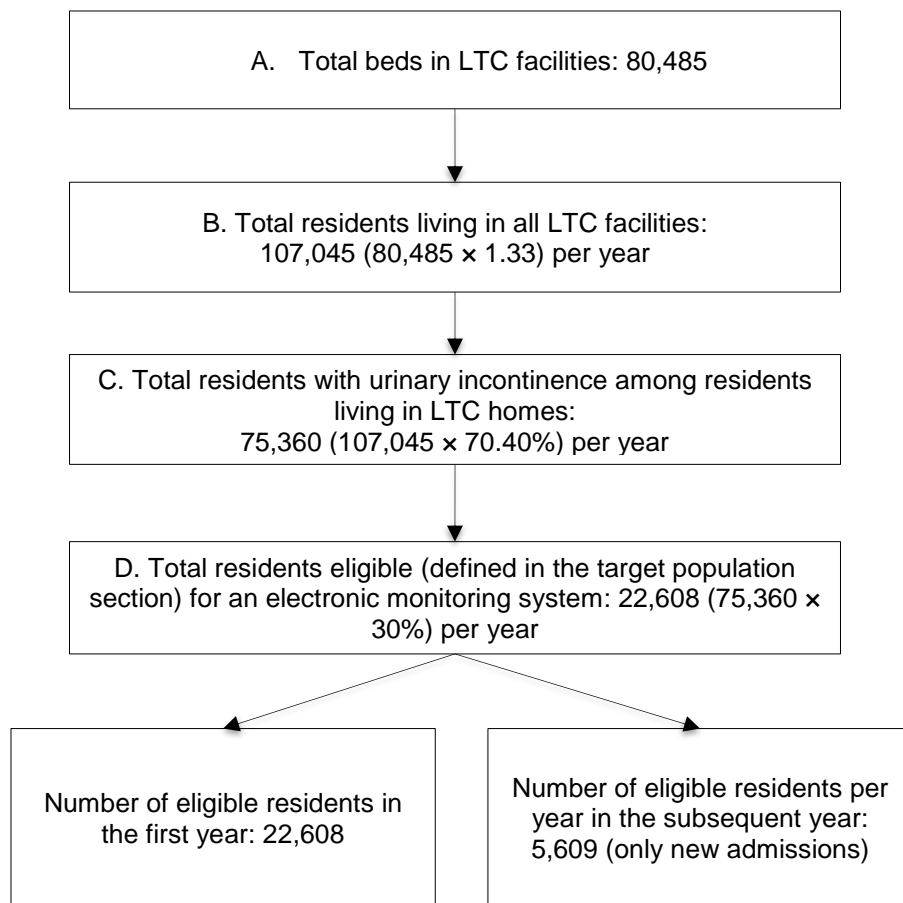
A. Total beds in LTC facilities: 80,485

B. Total residents living in all LTC facilities: 107,045 (80,485 × 1.33) per year

C. Total residents with urinary incontinence among residents living in LTC homes: 75,360 (107,045 × 70.40%) per year

D. Total residents eligible (defined in the target population section) for an electronic monitoring system: 22,608 (75,360 × 30%) per year

Number of eligible residents in the first year: 22,608

Number of eligible residents per year in the subsequent year: 5,609 (only new admissions)